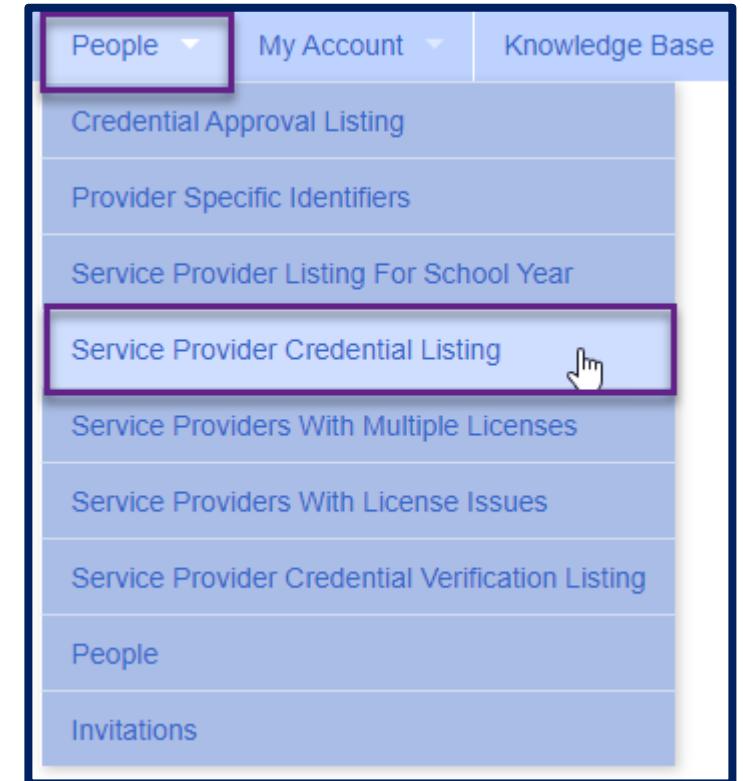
People My Account Knowledge Base

Credential Approval Listing

Provider Specific Identifiers

Service Provider Listing For School Year

Service Provider Credential Listing

Service Providers With Multiple Licenses

Service Providers With License Issues

Service Provider Credential Verification Listing

People

Invitations